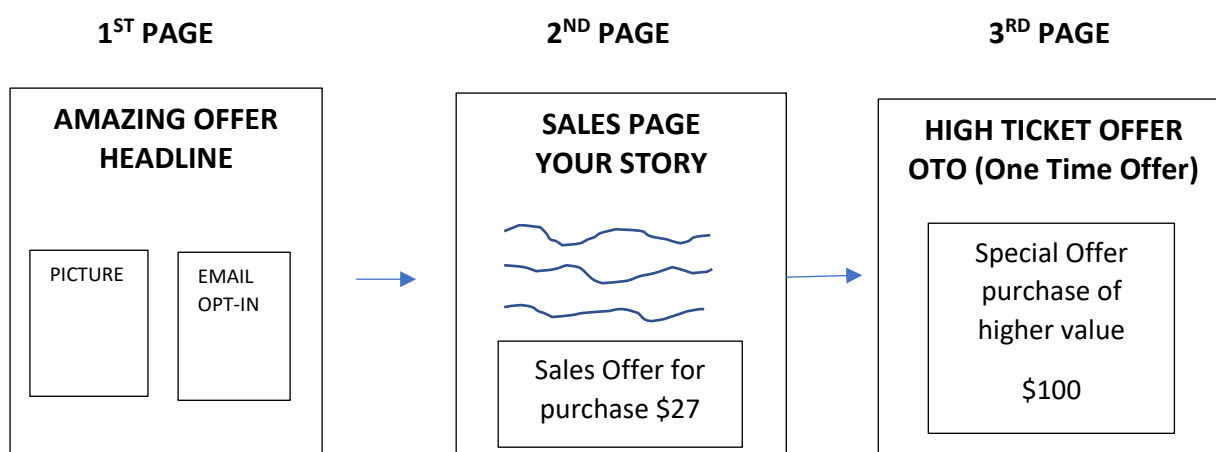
1$^{ST}$ PAGE

2$^{ND}$ PAGE

3$^{RD}$ PAGE

AMAZING OFFER HEADLINE

PICTURE

EMAIL OPT-IN

SALES PAGE YOUR STORY

Sales Offer for purchase \$27

HIGH TICKET OFFER OTO (One Time Offer)

Special Offer purchase of higher value

\$100